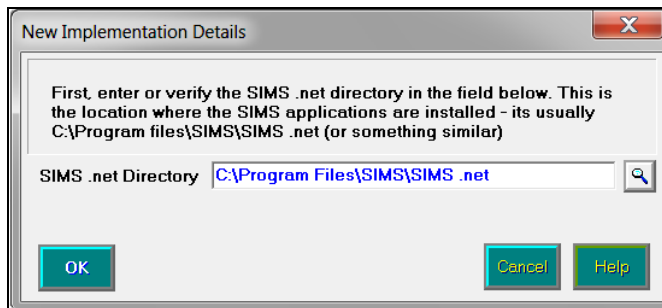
New Implementation Details

First, enter or verify the SIMS .net directory in the field below. This is the location where the SIMS applications are installed - its usually C:\Program files\SIMS\SIMS .net (or something similar)

SIMS .net Directory C:\Program Files\SIMS\SIMS .net

OK

Cancel

Help